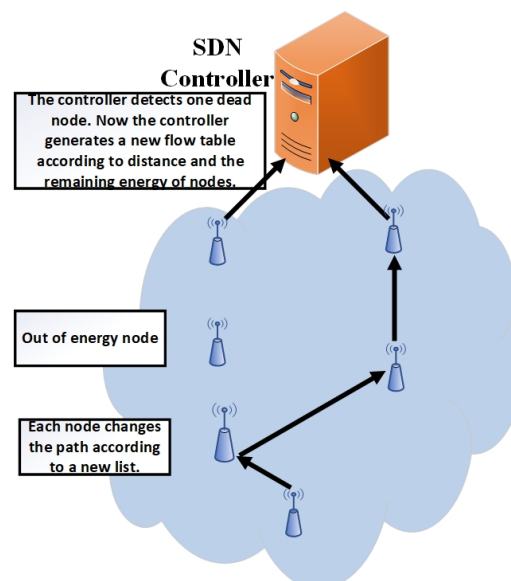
SDN
Controller

The controller detects one dead node. Now the controller generates a new flow table according to distance and the remaining energy of nodes.

Out of energy node

Each node changes the path according to a new list.